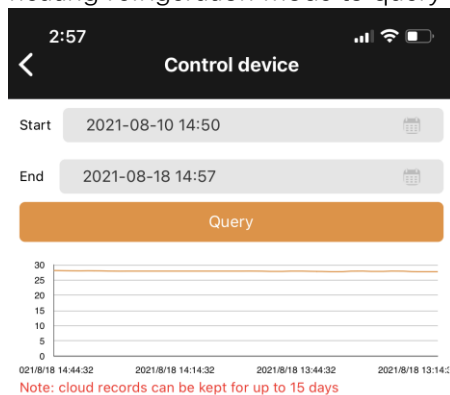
2:57

Control device

Start 2021-08-10 14:50

End 2021-08-18 14:57

Query

30
25
20
15
10
5
0

021/8/18 14:44:32 2021/8/18 14:14:32 2021/8/18 13:44:32 2021/8/18 13:14:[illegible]

Note: cloud records can be kept for up to 15 days